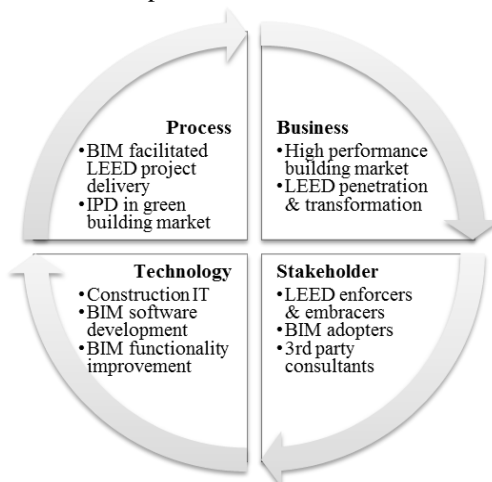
Process
•BIM facilitated LEED project delivery
•IPD in green building market

Business
•High performance building market
•LEED penetration & transformation

Technology
•Construction IT
•BIM software development
•BIM functionality improvement

Stakeholder
•LEED enforcers & embracers
•BIM adopters
•3rd party consultants